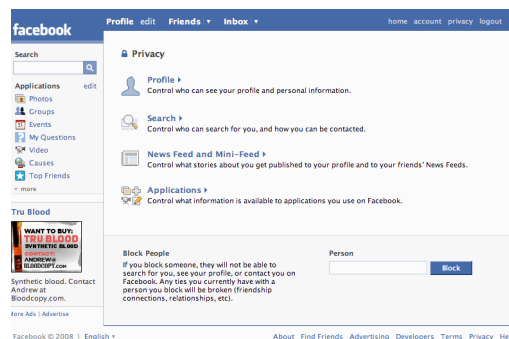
facebook

Profile edit Friends ▾ Inbox ▾

home account privacy logout

Search

Applications edit

Photos

Groups

Events

My Questions

Video

Causes

Top Friends

more

Tru Blood

WANT TO BUY: TRU BLOOD SYNTHETIC BLOOD CONTACT: ANDREW@ BLOODCOPY.COM

Synthetic blood. Contact Andrew at Bloodcopy.com.

More Ads | Advertise

Privacy

Profile ▸
Control who can see your profile and personal information.

Search ▸
Control who can search for you, and how you can be contacted.

News Feed and Mini-Feed ▸
Control what stories about you get published to your profile and to your friends' News Feeds.

Applications ▸
Control what information is available to applications you use on Facebook.

Block People
If you block someone, they will not be able to search for you, see your profile, or contact you on Facebook. Any ties you currently have with a person you block will be broken (friendship connections, relationships, etc).

Person

Block

Facebook © 2008 | English ▾

About Find Friends Advertising Developers Terms Privacy He